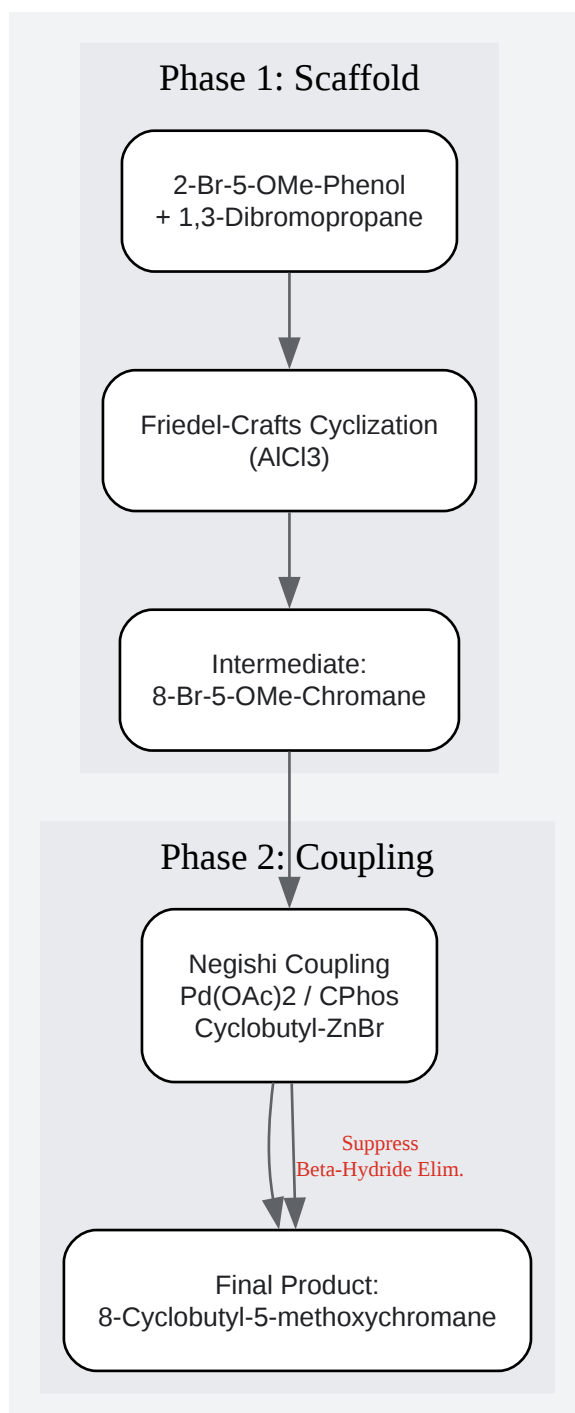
Phase 1: Scaffold

2-Br-5-OMe-Phenol
+ 1,3-Dibromopropane

Friedel-Crafts Cyclization
(AlCl3)

Intermediate:
8-Br-5-OMe-Chromane

Phase 2: Coupling

Negishi Coupling
Pd(OAc)2 / CPhos
Cyclobutyl-ZnBr

Suppress
Beta-Hydride Elim.

Final Product:
8-Cyclobutyl-5-methoxychromane